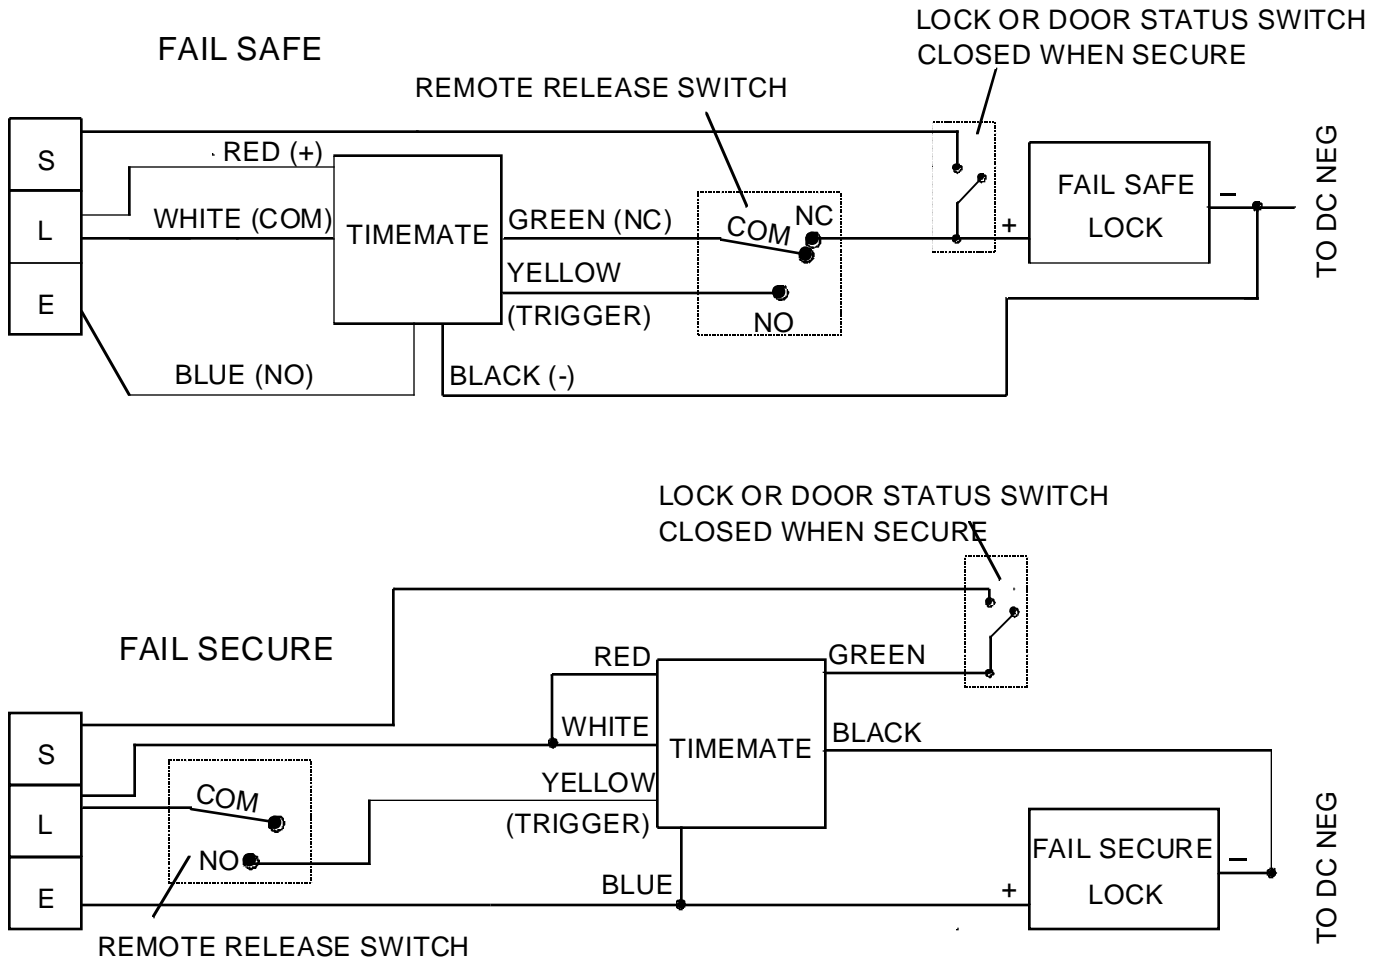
FAIL SAFE

REMOTE RELEASE SWITCH

LOCK OR DOOR STATUS SWITCH
CLOSED WHEN SECURE

S
L
E

RED (+)
WHITE (COM)
TIMEMATE
GREEN (NC)
YELLOW
(TRIGGER)
COM
NC
NO
+
FAIL SAFE
LOCK
–
TO DC NEG
BLUE (NO)
BLACK (-)

LOCK OR DOOR STATUS SWITCH
CLOSED WHEN SECURE

FAIL SECURE

RED
GREEN
WHITE
TIMEMATE
BLACK
YELLOW
(TRIGGER)
S
L
E
COM
NO
BLUE
+
FAIL SECURE
LOCK
–
TO DC NEG

REMOTE RELEASE SWITCH